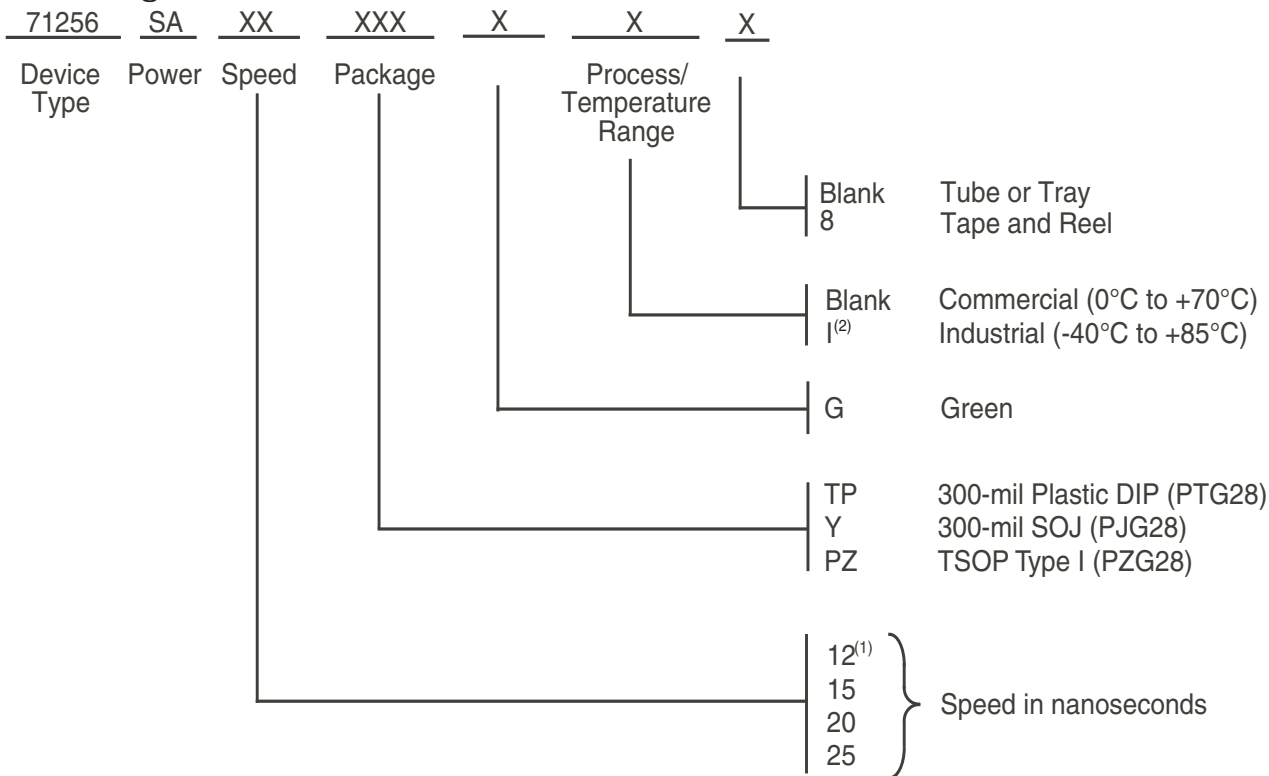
71256 SA XX XXX X X X

Device Type

Power

Speed

Package

Process/ Temperature Range

Blank Tube or Tray
8 Tape and Reel

Blank Commercial (0°C to +70°C)
I$^{(2)}$ Industrial (-40°C to +85°C)

G Green

TP 300-mil Plastic DIP (PTG28)
Y 300-mil SOJ (PJG28)
PZ TSOP Type I (PZG28)

12$^{(1)}$
15
20
25
Speed in nanoseconds